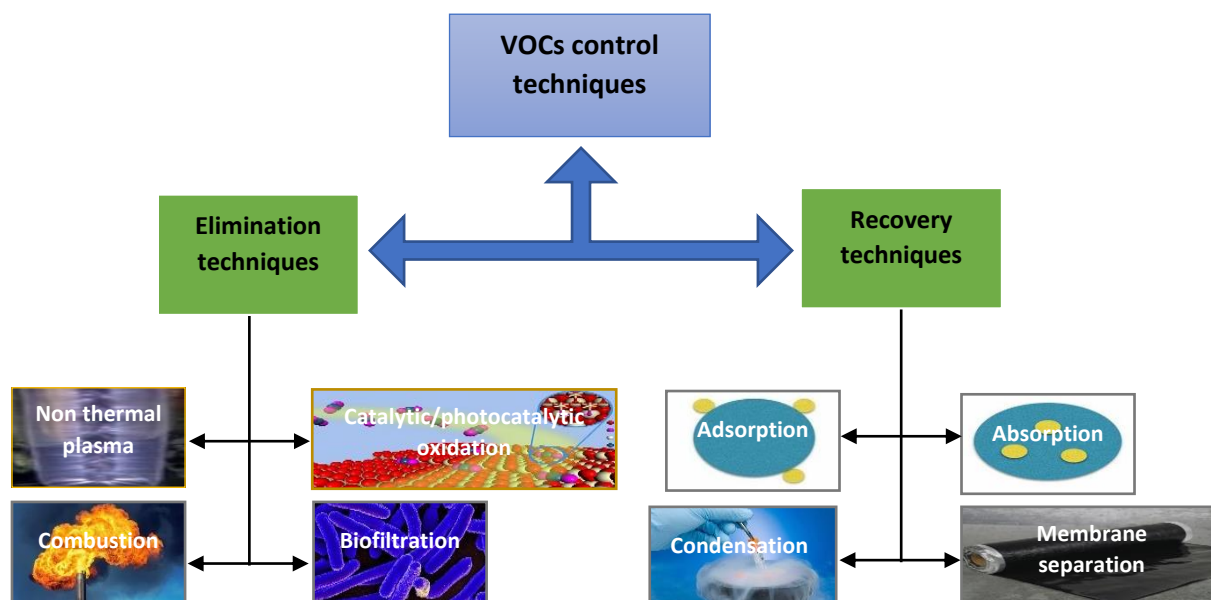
VOCs control techniques

Elimination techniques

Recovery techniques

Non thermal plasma

Catalytic/photocatalytic oxidation

Adsorption

Absorption

Combustion

Biofiltration

Condensation

Membrane separation